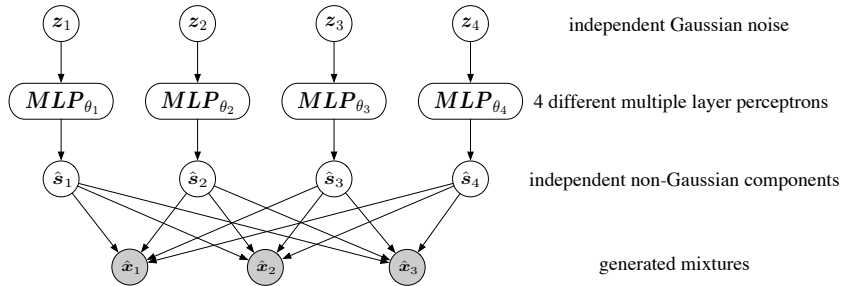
$\boldsymbol{z}_1$ $\boldsymbol{z}_2$ $\boldsymbol{z}_3$ $\boldsymbol{z}_4$ independent Gaussian noise

$\boldsymbol{MLP}_{\theta_1}$ $\boldsymbol{MLP}_{\theta_2}$ $\boldsymbol{MLP}_{\theta_3}$ $\boldsymbol{MLP}_{\theta_4}$ 4 different multiple layer perceptrons

$\hat{\boldsymbol{s}}_1$ $\hat{\boldsymbol{s}}_2$ $\hat{\boldsymbol{s}}_3$ $\hat{\boldsymbol{s}}_4$ independent non-Gaussian components

$\hat{\boldsymbol{x}}_1$ $\hat{\boldsymbol{x}}_2$ $\hat{\boldsymbol{x}}_3$ generated mixtures